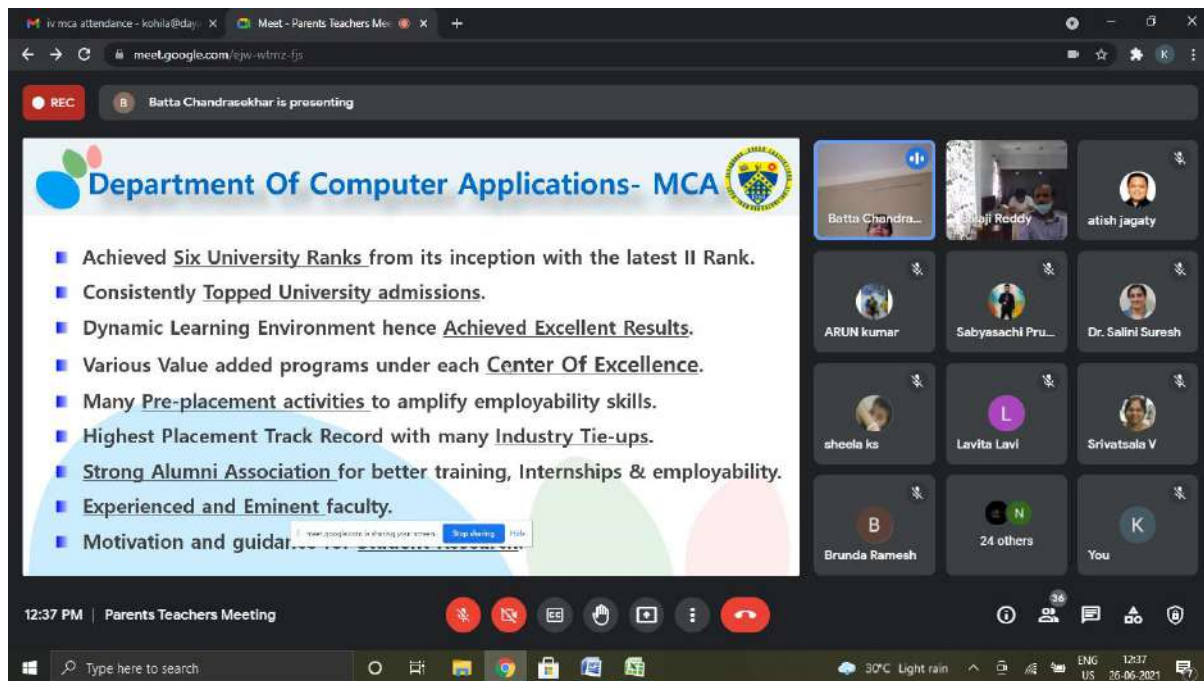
iv mca attendance - kohila@day
Meet - Parents Teachers Mee
meet.google.com/ejw-wtmz-fjs
K

REC
B Batta Chandrasekhar is presenting

Department Of Computer Applications- MCA

Achieved Six University Ranks from its inception with the latest II Rank.
Consistently Topped University admissions.
Dynamic Learning Environment hence Achieved Excellent Results.
Various Value added programs under each Center Of Excellence.
Many Pre-placement activities to amplify employability skills.
Highest Placement Track Record with many Industry Tie-ups.
Strong Alumni Association for better training, Internships & employability.
Experienced and Eminent faculty.
Motivation and guidar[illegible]

meet.google.com is sharing your screen. Stop sharing Hide

Batta Chandra...
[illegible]ji Reddy
atish jagaty
ARUN kumar
Sabyasachi Pru...
Dr. Salini Suresh
sheela ks
L
Lavita Lavi
Srivatsala V
B
Brunda Ramesh
N
24 others
K
You

12:37 PM | Parents Teachers Meeting
36

Type here to search
30°C Light rain
ENG US
12:37
26-06-2021